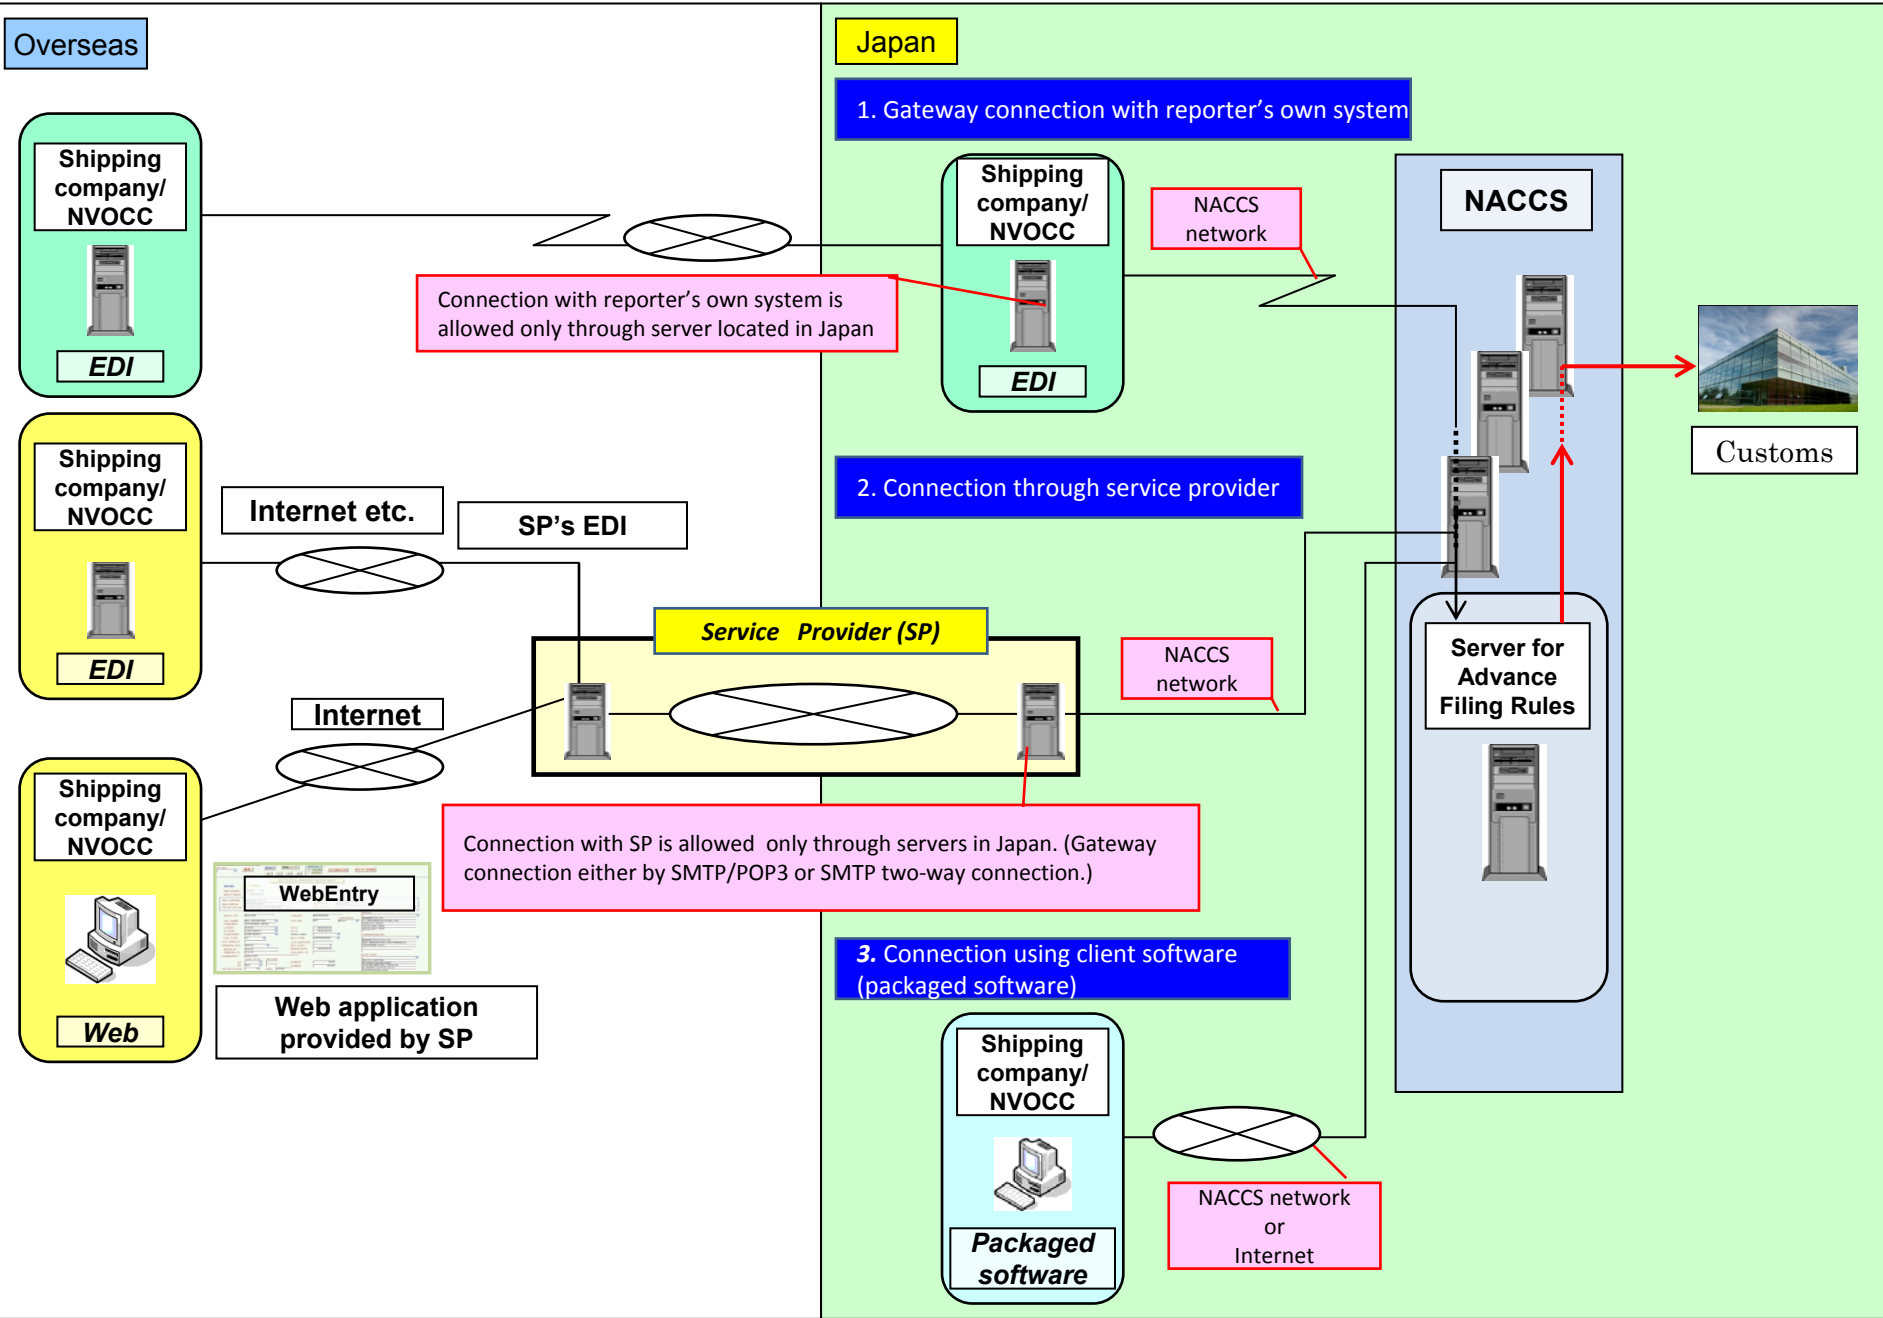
Overseas

Shipping company/ NVOCC

EDI

Shipping company/ NVOCC

EDI

Shipping company/ NVOCC

Web

Connection with reporter's own system is allowed only through server located in Japan

Internet etc.

SP's EDI

Internet

Service Provider (SP)

WebEntry

Web application provided by SP

Japan

1. Gateway connection with reporter's own system

Shipping company/ NVOCC

EDI

NACCS network

NACCS

Customs

2. Connection through service provider

NACCS network

Server for Advance Filing Rules

Connection with SP is allowed only through servers in Japan. (Gateway connection either by SMTP/POP3 or SMTP two-way connection.)

3. Connection using client software (packaged software)

Shipping company/ NVOCC

Packaged software

NACCS network or Internet